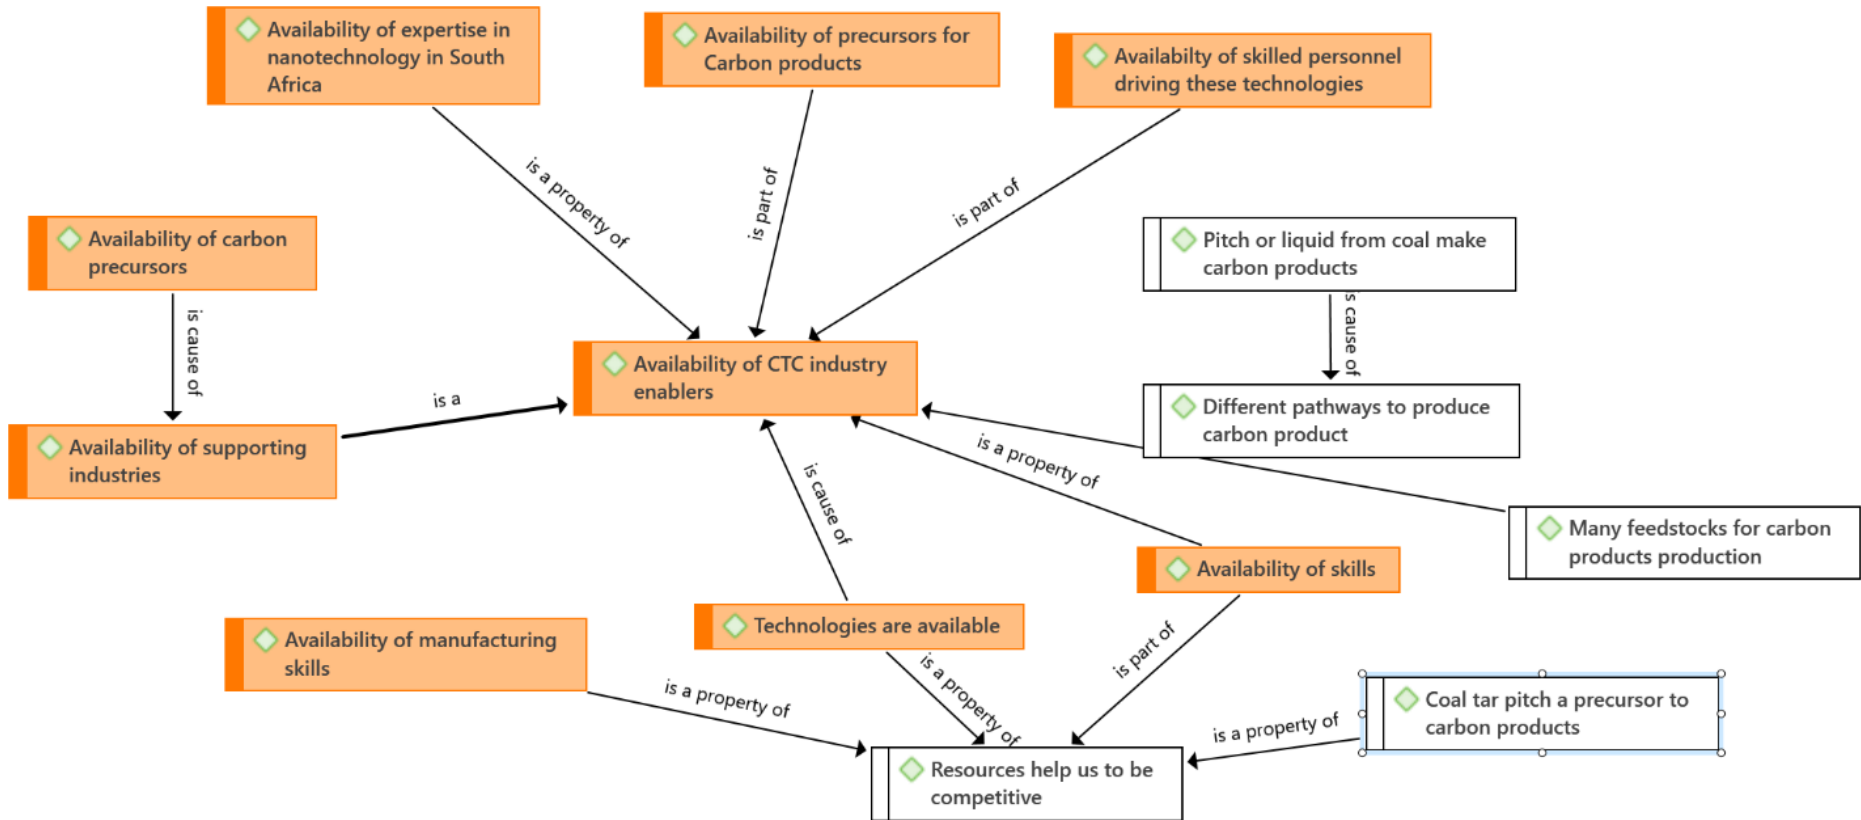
Availability of expertise in nanotechnology in South Africa

Availability of precursors for Carbon products

Availabilty of skilled personnel driving these technologies

is a property of

is part of

is part of

Availability of carbon precursors

is cause of

Pitch or liquid from coal make carbon products

s cause of

Availability of CTC industry enablers

is a

Different pathways to produce carbon product

Availability of supporting industries

is a property of

is cause of

Many feedstocks for carbon products production

Availability of skills

Technologies are available

Availability of manufacturing skills

is part of

is a property of

is a property of

Coal tar pitch a precursor to carbon products

is a property of

Resources help us to be competitive